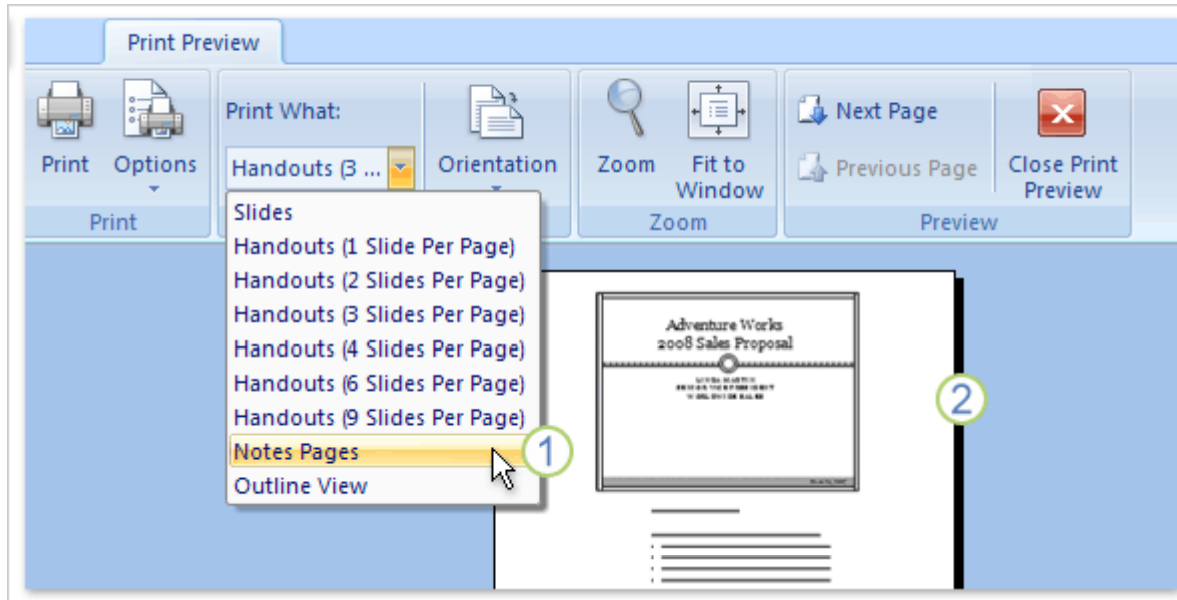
Print Preview

Print
Options
Print

Print What:
Handouts (3 ...

Orientation

Zoom
Fit to Window
Zoom

Next Page
Previous Page
Close Print Preview
Preview

Slides
Handouts (1 Slide Per Page)
Handouts (2 Slides Per Page)
Handouts (3 Slides Per Page)
Handouts (4 Slides Per Page)
Handouts (6 Slides Per Page)
Handouts (9 Slides Per Page)
Notes Pages
Outline View

1

Adventure Works
2008 Sales Proposal

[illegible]

2